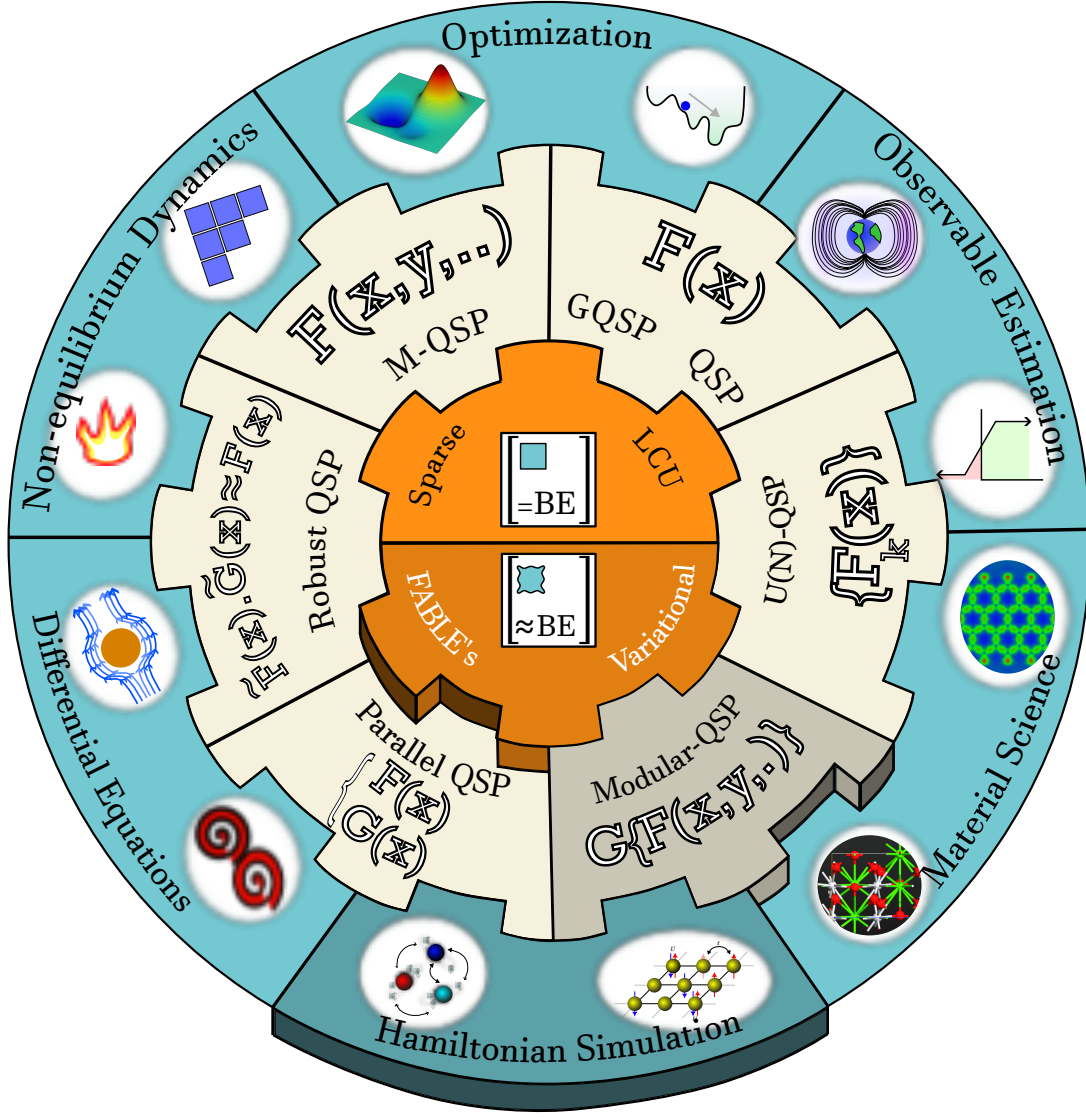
Optimization

Observable Estimation

Material Science

Hamiltonian Simulation

Differential Equations

Non-equilibrium Dynamics

$F(x,y,\ldots)$

M-QSP

$F(x)$

GQSP

QSP

$\{F_k(x)\}$

U(N)-QSP

Modular-QSP

$G\{F(x,y,\ldots)\}$

Parallel QSP

$\left\{\begin{matrix} F(x) \\ G(x) \end{matrix}\right.$

Robust QSP

$\tilde{F}(x)\cdot\tilde{G}(x)\approx F(x)$

Sparse

LCU

=BE

FABLE's

Variational

≈BE